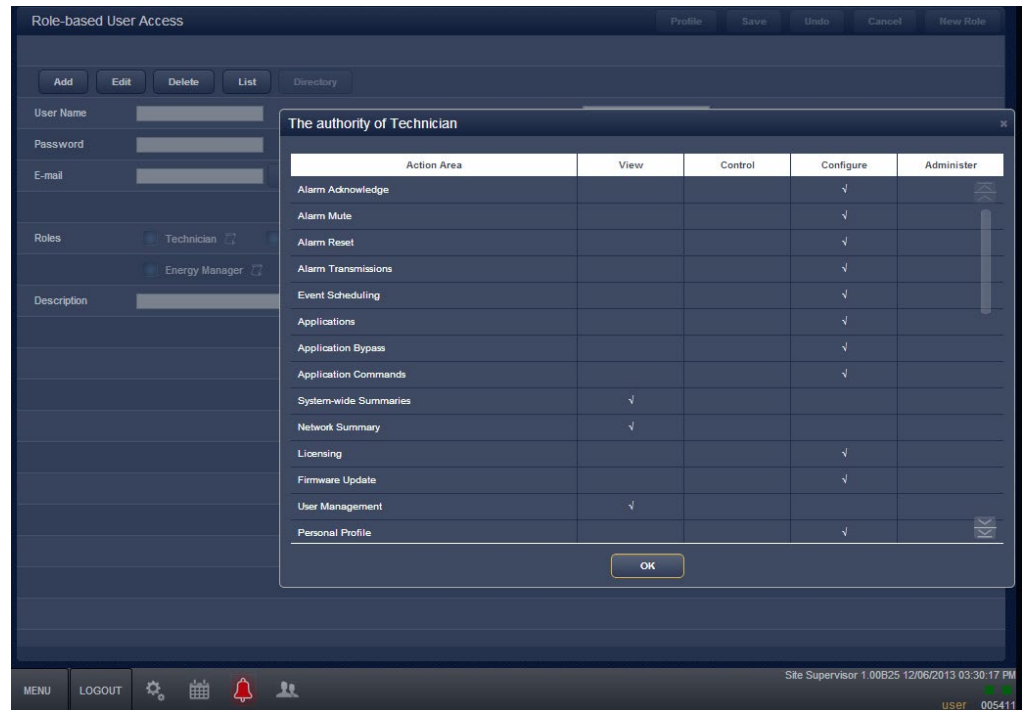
Role-based User Access

Profile Save Undo Cancel New Role

Add Edit Delete List Directory

User Name

Password

E-mail

Roles Technician

Energy Manager

Description

The authority of Technician

| Action Area | View | Control | Configure | Administer |
|---|---|---|---|---|
| Alarm Acknowledge | | | √ | |
| Alarm Mute | | | √ | |
| Alarm Reset | | | √ | |
| Alarm Transmissions | | | √ | |
| Event Scheduling | | | √ | |
| Applications | | | √ | |
| Application Bypass | | | √ | |
| Application Commands | | | √ | |
| System-wide Summaries | √ | | | |
| Network Summary | √ | | | |
| Licensing | | | √ | |
| Firmware Update | | | √ | |
| User Management | √ | | | |
| Personal Profile | | | √ | |

OK

MENU LOGOUT

Site Supervisor 1.00B25 12/06/2013 03:30:17 PM

user 005411